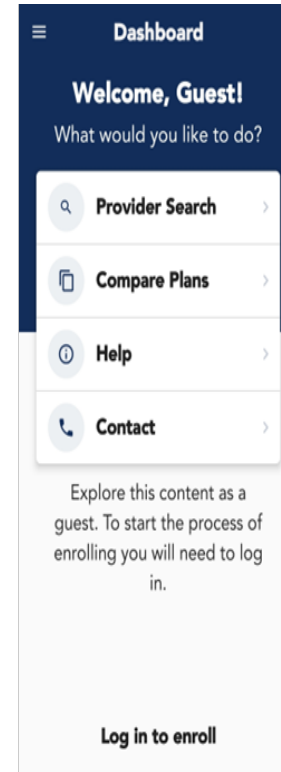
Dashboard

Welcome, Guest!

What would you like to do?

Provider Search

Compare Plans

Help

Contact

Explore this content as a guest. To start the process of enrolling you will need to log in.

Log in to enroll